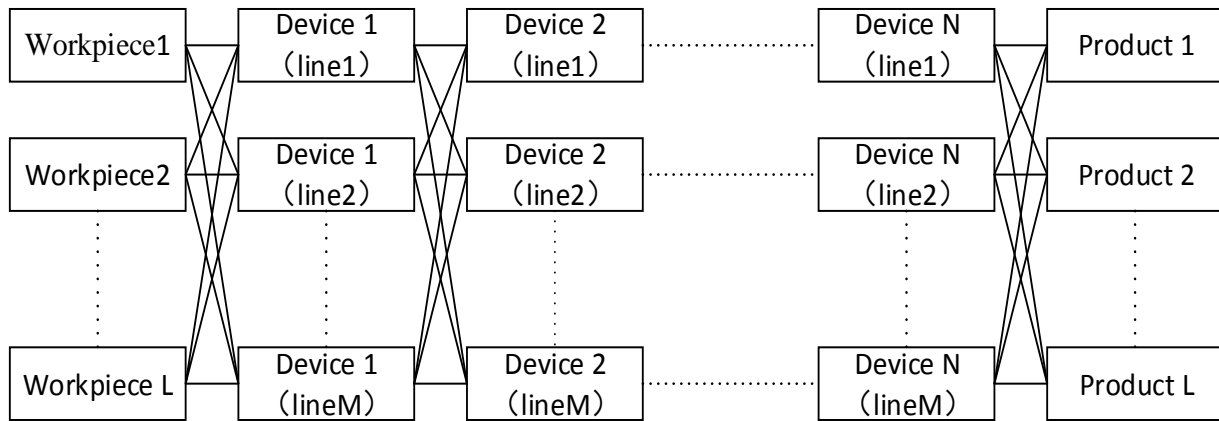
Workpiece1

Device 1 （line1）

Device 2 （line1）

Device N （line1）

Product 1

Workpiece2

Device 1 （line2）

Device 2 （line2）

Device N （line2）

Product 2

Workpiece L

Device 1 （lineM）

Device 2 （lineM）

Device N （lineM）

Product L